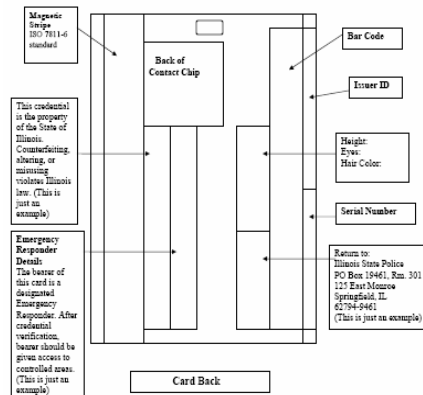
Magnetic Stripe ISO 7811-6 standard

Back of Contact Chip

Bar Code

Issuer ID

This credential is the property of the State of Illinois. Counterfeiting, altering, or misusing violates Illinois law. (This is just an example)

Height:
Eyes:
Hair Color:

Serial Number

Emergency Responder Details:
The bearer of this card is a designated Emergency Responder. After credential verification, bearer should be given access to controlled areas. (This is just an example)

Return to:
Illinois State Police
PO Box 19461, Rm. 301
125 East Monroe
Springfield, IL
62794-9461
(This is just an example)

Card Back